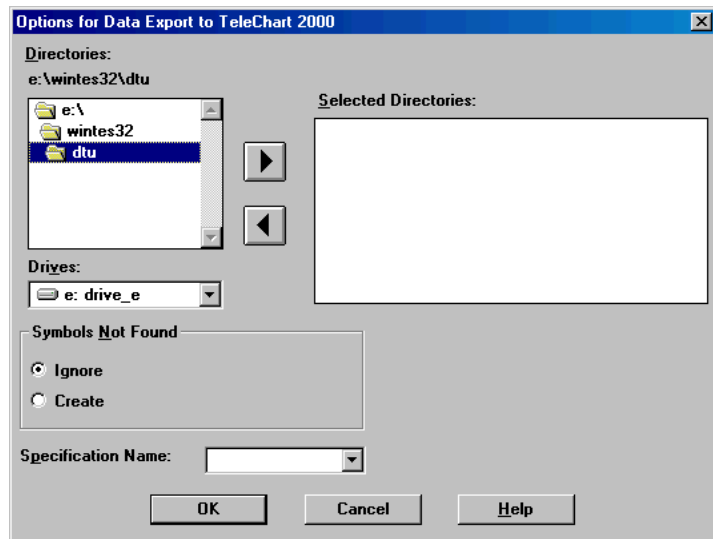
Options for Data Export to TeleChart 2000

Directories:

e:\wintes32\dtu

e:\

wintes32

dtu

Selected Directories:

Drives:

e: drive_e

Symbols Not Found

Ignore

Create

Specification Name:

OK

Cancel

Help